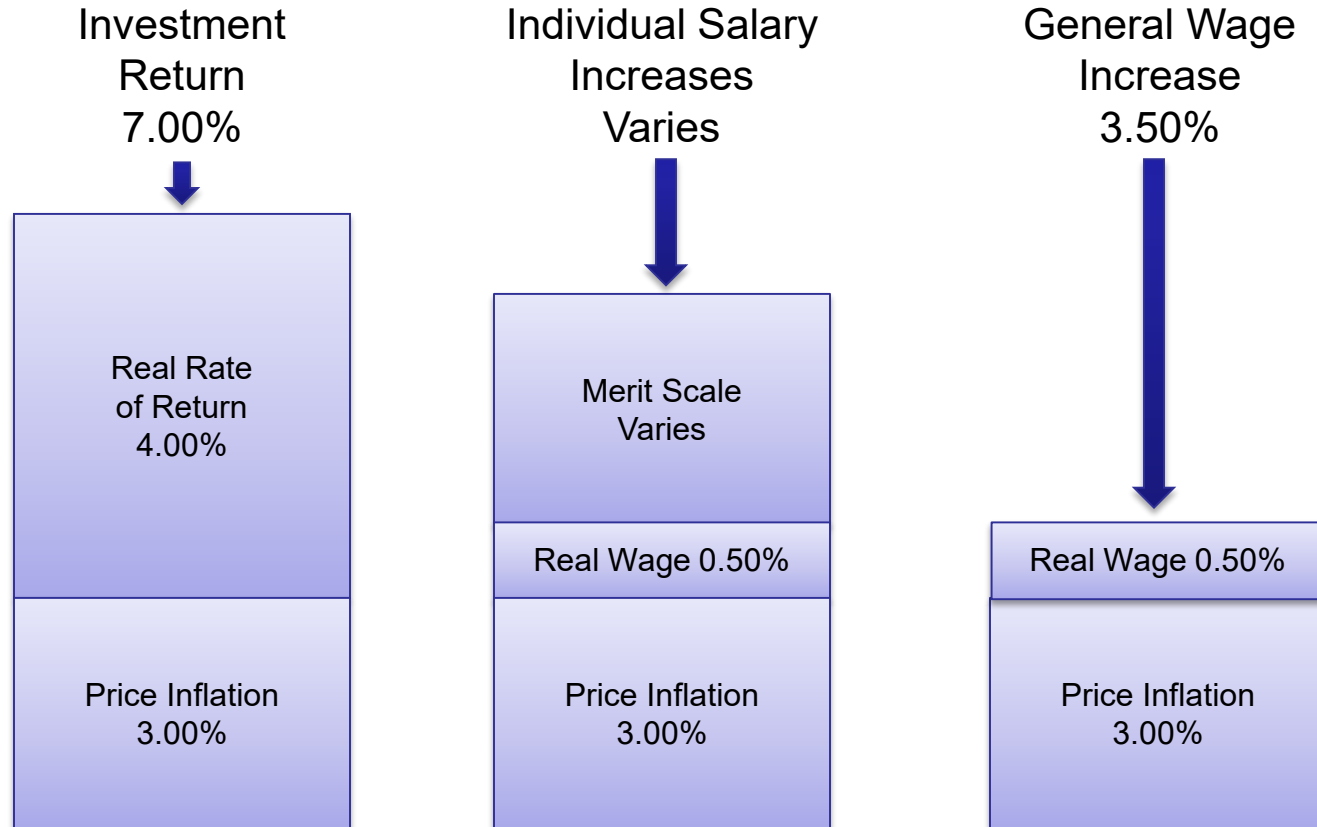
Investment Return 7.00%

Real Rate of Return 4.00%

Price Inflation 3.00%

Individual Salary Increases Varies

Merit Scale Varies

Real Wage 0.50%

Price Inflation 3.00%

General Wage Increase 3.50%

Real Wage 0.50%

Price Inflation 3.00%